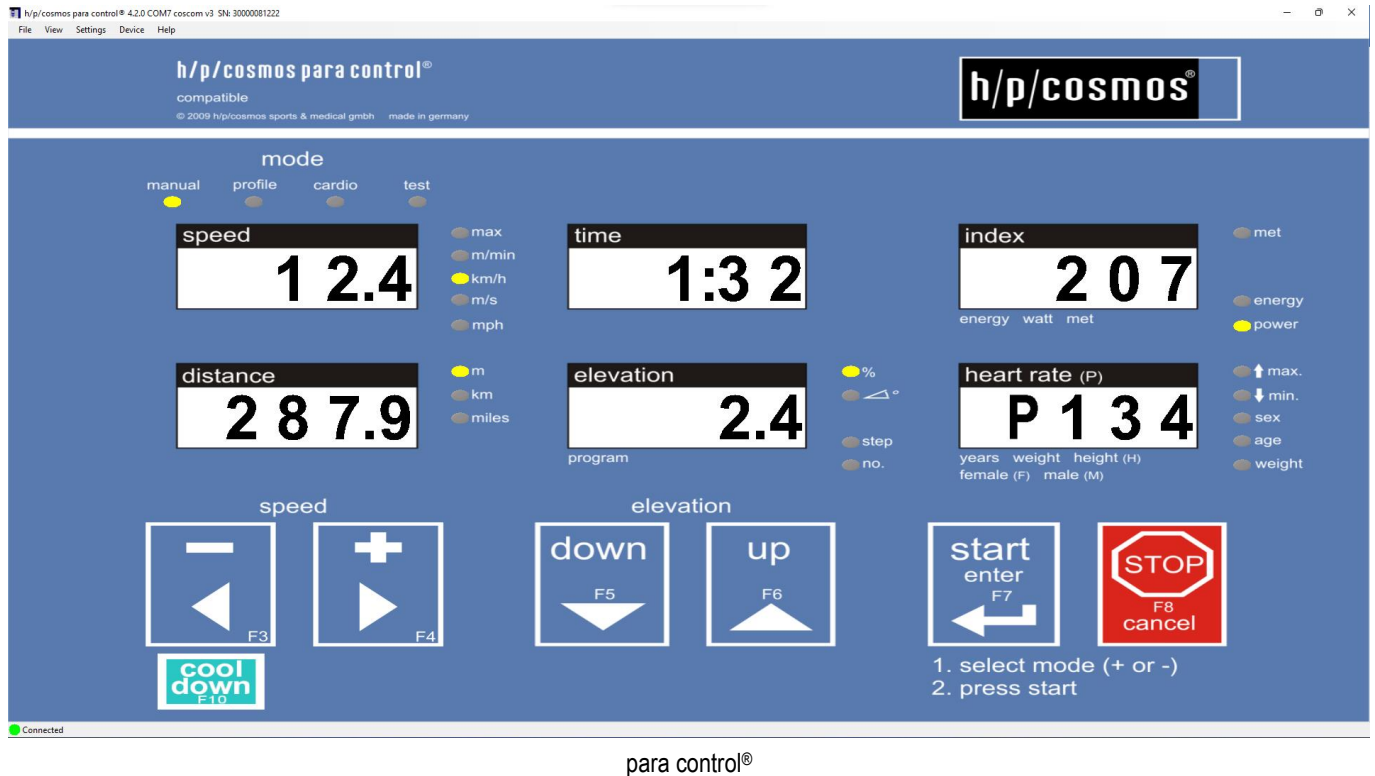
h/p/cosmos para control® 4.2.0 COM7 coscom v3 SN: 30000081222

File View Settings Device Help

h/p/cosmos para control®
compatible
© 2009 h/p/cosmos sports & medical gmbh made in germany

h/p/cosmos®

mode
manual profile cardio test

speed
1 2.4

max
m/min
km/h
m/s
mph

time
1:3 2

index
2 0 7
energy watt met

met
energy
power

distance
2 8 7.9

m
km
miles

elevation
2.4
program

%
°
step
no.

heart rate (P)
P 1 3 4
years weight height (H)
female (F) male (M)

max.
min.
sex
age
weight

speed
F3
F4

cool down
F10

elevation
down
F5
up
F6

start
enter
F7

STOP
F8
cancel

1. select mode (+ or -)
2. press start

Connected

para control®